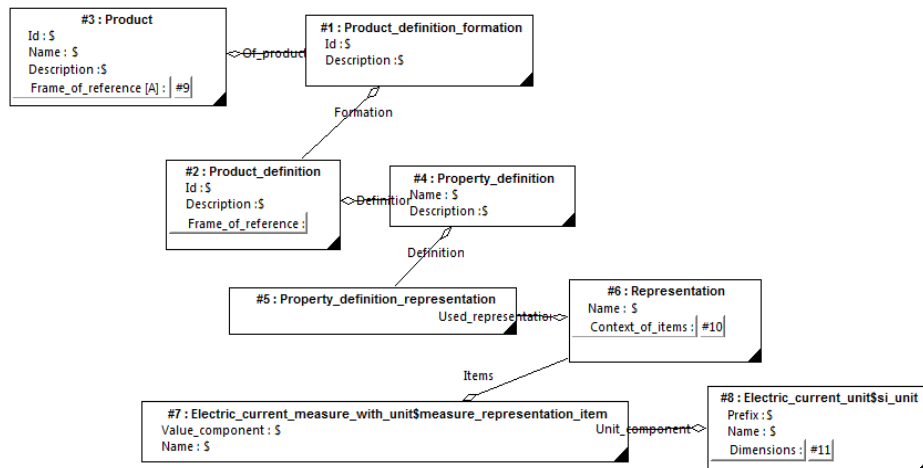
#3 : Product
Id : $
Name : $
Description :$
Frame_of_reference [A] : #9

Of_product

#1 : Product_definition_formation
Id : $
Description :$

Formation

#2 : Product_definition
Id : $
Description :$
Frame_of_reference :

Definition

#4 : Property_definition
Name : $
Description :$

Definition

#5 : Property_definition_representation
Used_representation

#6 : Representation
Name : $
Context_of_items : #10

Items

#7 : Electric_current_measure_with_unit$measure_representation_item
Value_component : $
Name : $

Unit_component

#8 : Electric_current_unit$si_unit
Prefix : $
Name : $
Dimensions : #11